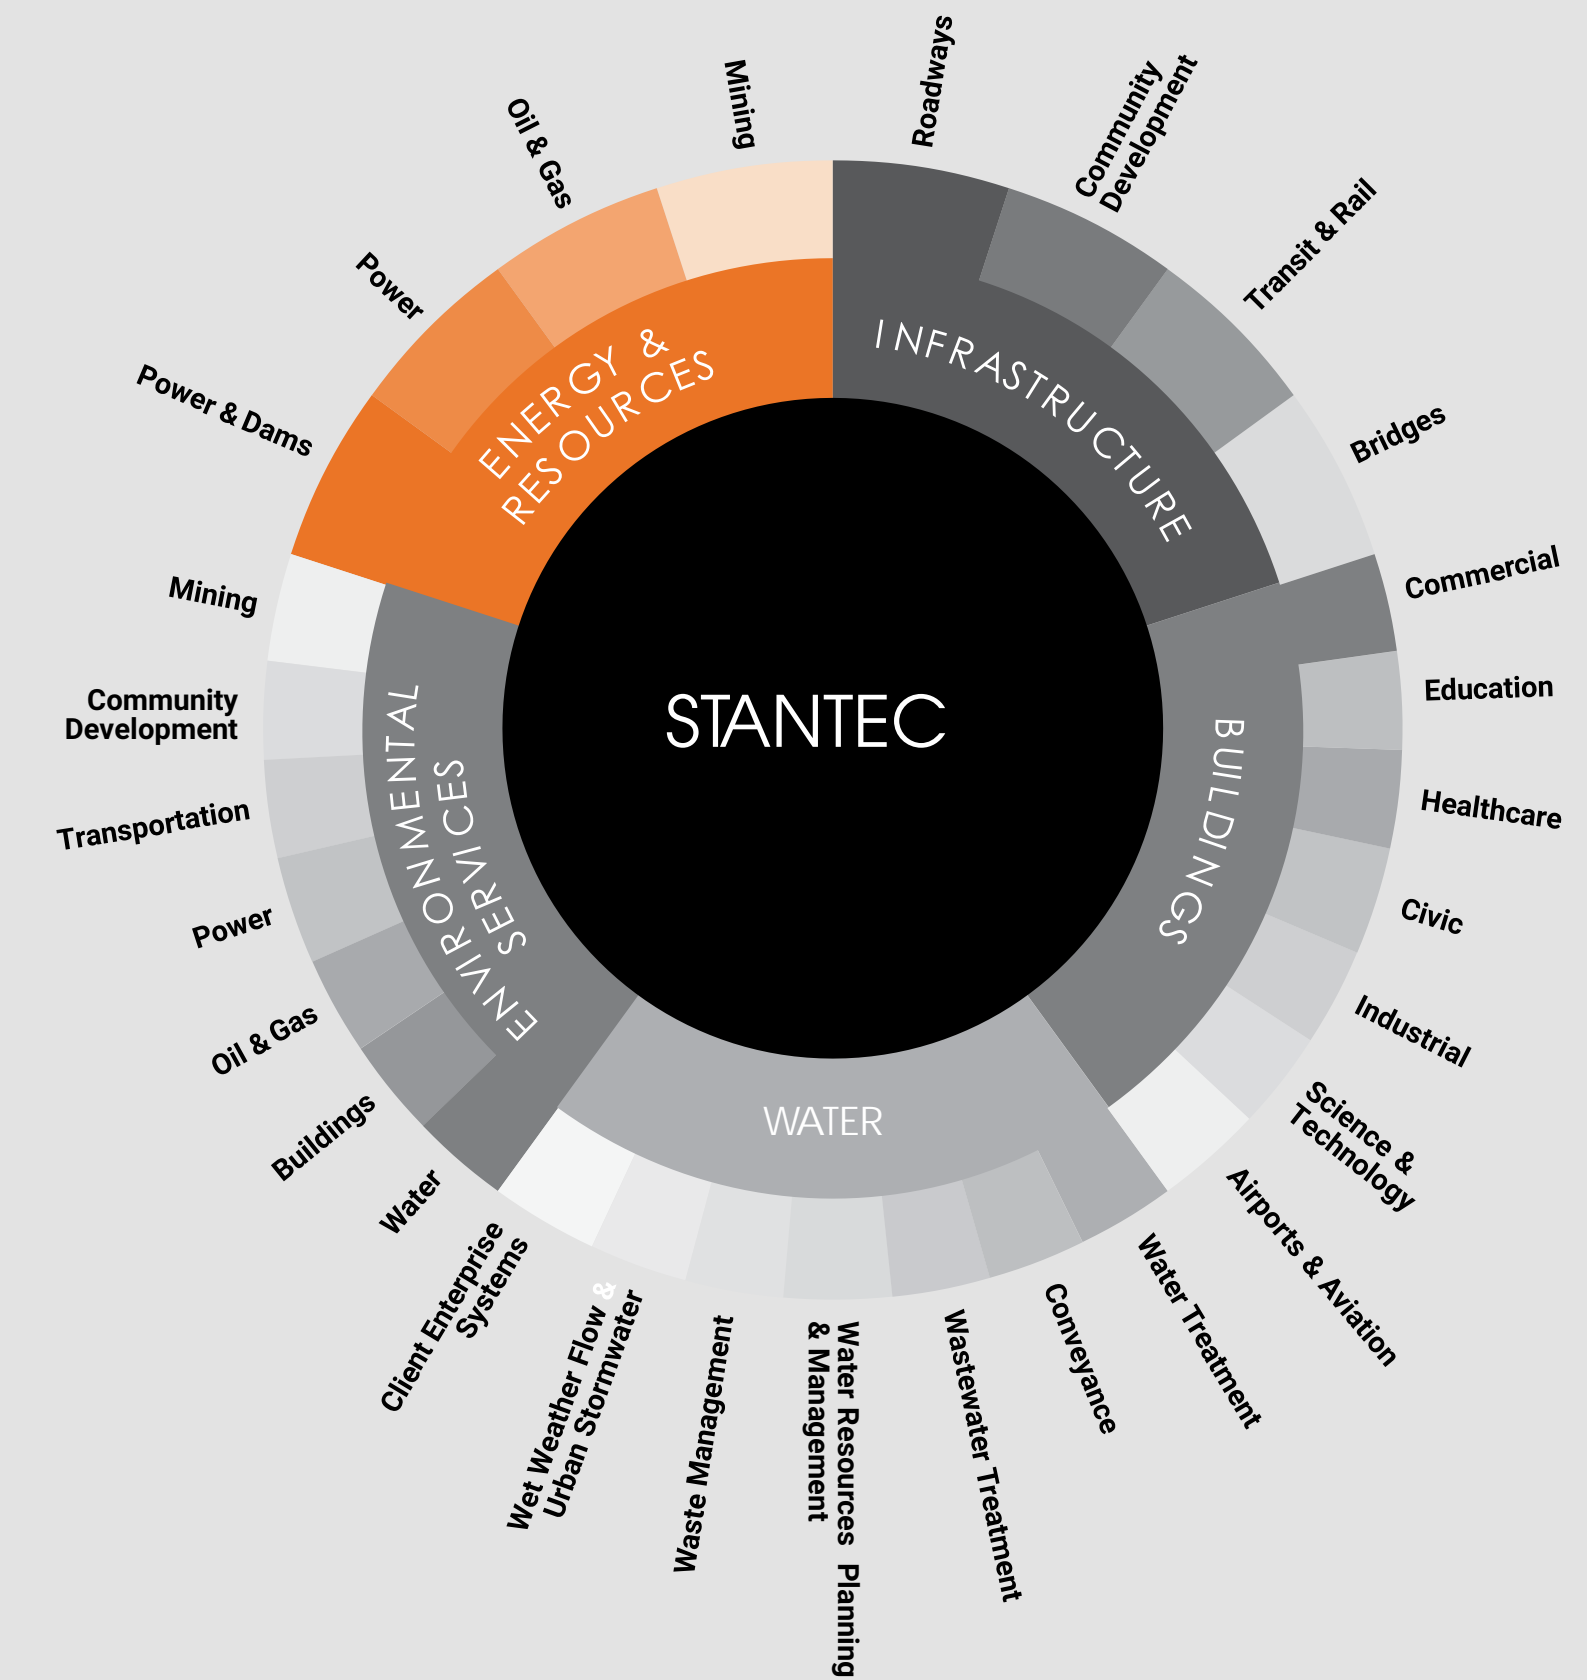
STANTEC

ENERGY & RESOURCES

Power & Dams

Power

Oil & Gas

Mining

INFRASTRUCTURE

Roadways

Community Development

Transit & Rail

Bridges

BUILDINGS

Commercial

Education

Healthcare

Civic

Industrial

Science & Technology

Airports & Aviation

WATER

Water Treatment

Conveyance

Wastewater Treatment

Water Resources Planning & Management

Waste Management

Wet Weather Flow & Urban Stormwater

Client Enterprise Systems

ENVIRONMENTAL SERVICES

Water

Buildings

Oil & Gas

Power

Transportation

Community Development

Mining